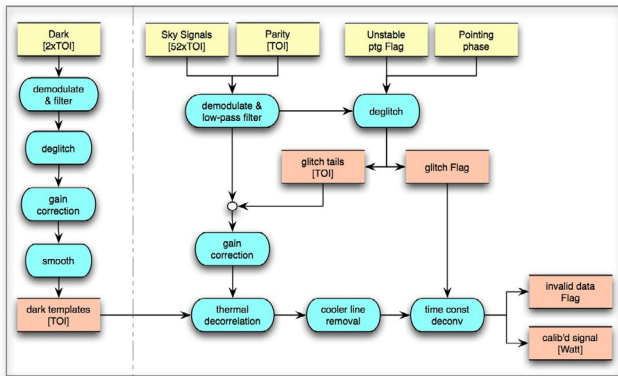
Dark
[2xTOI]

demodulate & filter

deglitch

gain correction

smooth

dark templates
[TOI]

Sky Signals
[52xTOI]

Parity
[TOI]

Unstable ptg Flag

Pointing phase

demodulate & low-pass filter

deglitch

glitch tails
[TOI]

glitch Flag

gain correction

thermal decorrelation

cooler line removal

time const deconv

invalid data Flag

calib'd signal
[Watt]